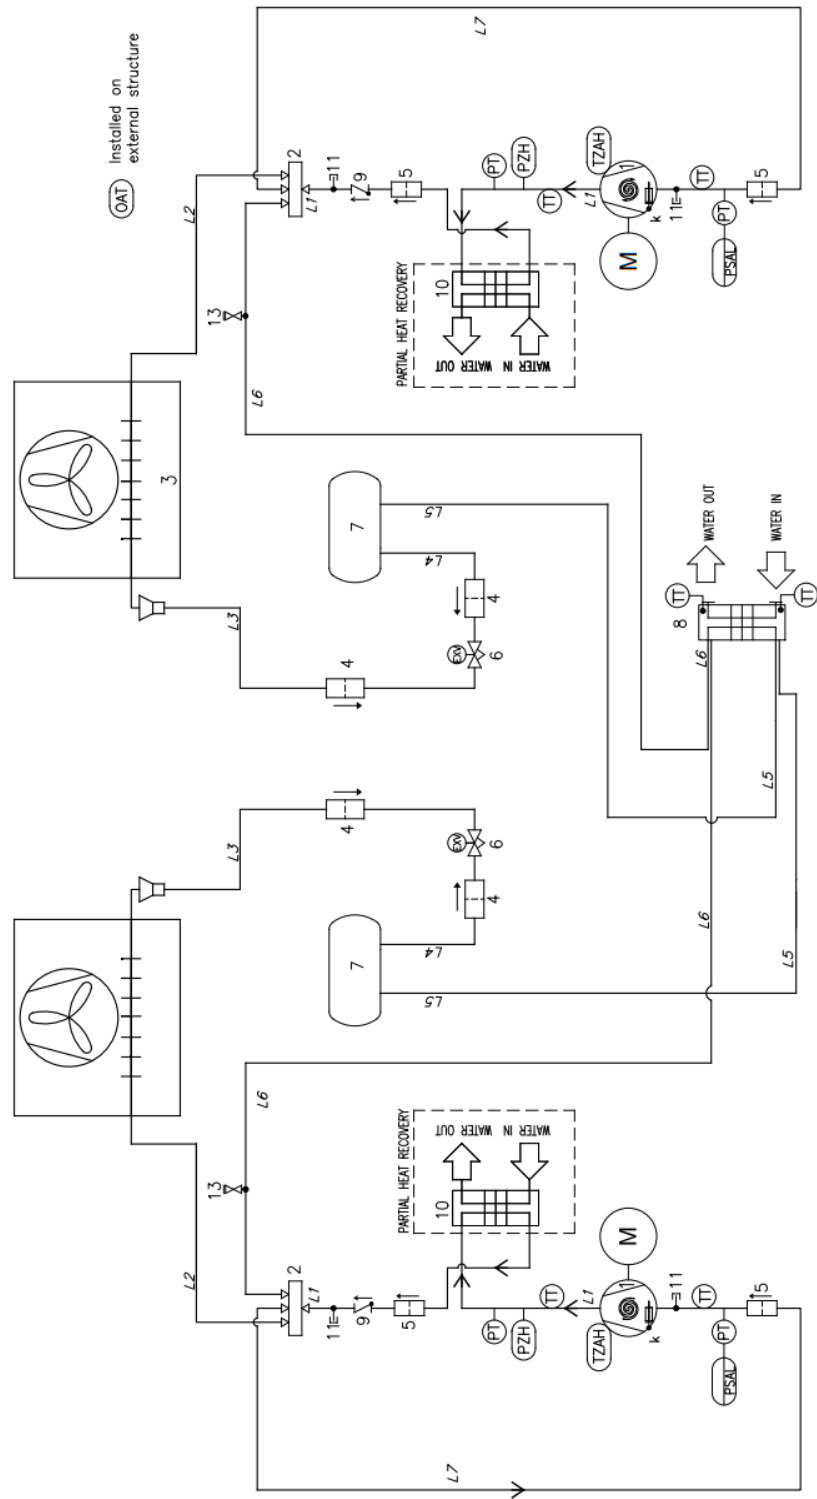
OAT Installed on external structure

L7
L2
2
L1
11
9
5
PT
PZH
TZAH
TT
L1
1
k
11
TT
5
PT
PSAL
M
10
PARTIAL HEAT RECOVERY
WATER OUT
WATER IN
13
L6
3
7
L5
L4
4
L3
4
EXV
6
8
TT
TT
WATER OUT
WATER IN
L6
L5
4
L3
EXV
6
4
7
L4
L5
L6
L5
L6
13
L2
2
L1
11
9
5
PARTIAL HEAT RECOVERY
WATER OUT
WATER IN
10
M
PT
PZH
TT
L1
1
TZAH
k
11
TT
5
PT
PSAL
L7